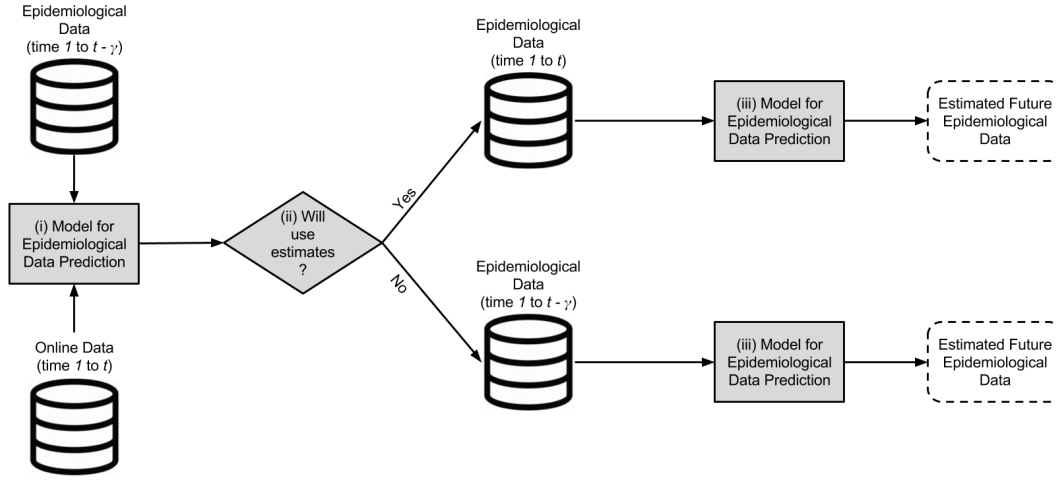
Epidemiological Data (time *1* to $t - \gamma$)

(i) Model for Epidemiological Data Prediction

Online Data (time *1* to *t*)

(ii) Will use estimates ?

Yes

No

Epidemiological Data (time *1* to *t*)

(iii) Model for Epidemiological Data Prediction

Estimated Future Epidemiological Data

Epidemiological Data (time *1* to $t - \gamma$)

(iii) Model for Epidemiological Data Prediction

Estimated Future Epidemiological Data